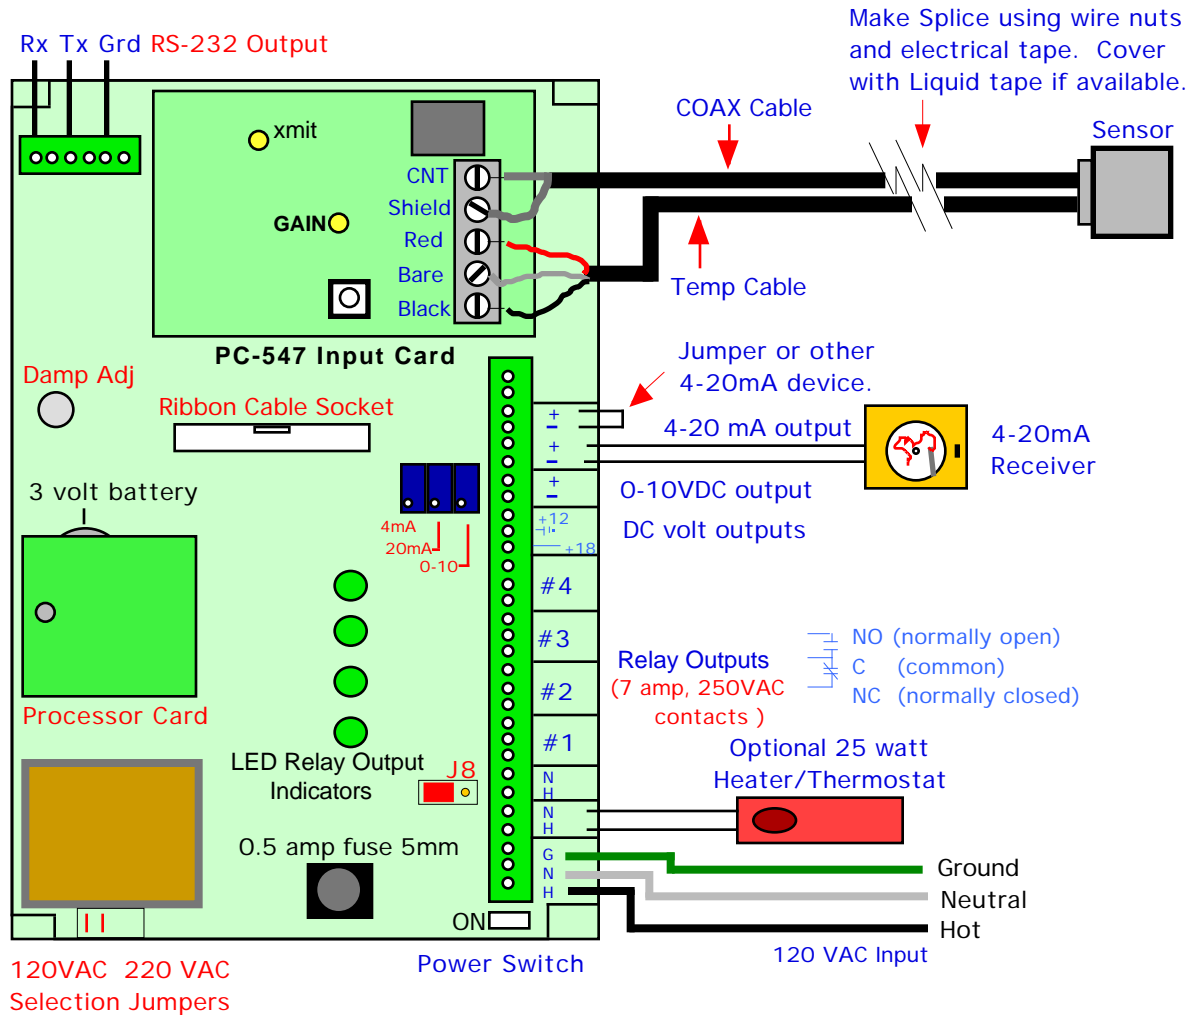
Rx Tx Grd RS-232 Output

Make Splice using wire nuts and electrical tape. Cover with Liquid tape if available.

COAX Cable

Sensor

xmit

CNT
Shield
Red
Bare
Black

GAIN

Temp Cable

PC-547 Input Card

Damp Adj

Ribbon Cable Socket

Jumper or other 4-20mA device.

+
-
+
-
+
-

4-20 mA output

4-20mA Receiver

0-10VDC output

DC volt outputs

+12
+18

3 volt battery

4mA
20mA
0-10

#4
#3
#2
#1

Relay Outputs
(7 amp, 250VAC contacts )

NO (normally open)
C (common)
NC (normally closed)

Processor Card

Optional 25 watt Heater/Thermostat

LED Relay Output Indicators

J8

N
H
N
H
G
N
H

0.5 amp fuse 5mm

Ground
Neutral
Hot

ON

120 VAC Input

120VAC 220 VAC Selection Jumpers

Power Switch